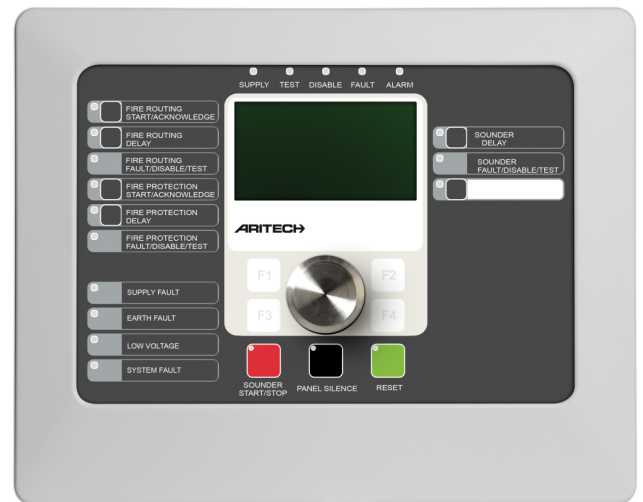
SUPPLY TEST DISABLE FAULT ALARM

FIRE ROUTING START/ACKNOWLEDGE

FIRE ROUTING DELAY

FIRE ROUTING FAULT/DISABLE/TEST

FIRE PROTECTION START/ACKNOWLEDGE

FIRE PROTECTION DELAY

FIRE PROTECTION FAULT/DISABLE/TEST

SUPPLY FAULT

EARTH FAULT

LOW VOLTAGE

SYSTEM FAULT

ARITECH

F1

F2

F3

F4

SOUNDER DELAY

SOUNDER FAULT/DISABLE/TEST

SOUNDER START/STOP

PANEL SILENCE

RESET